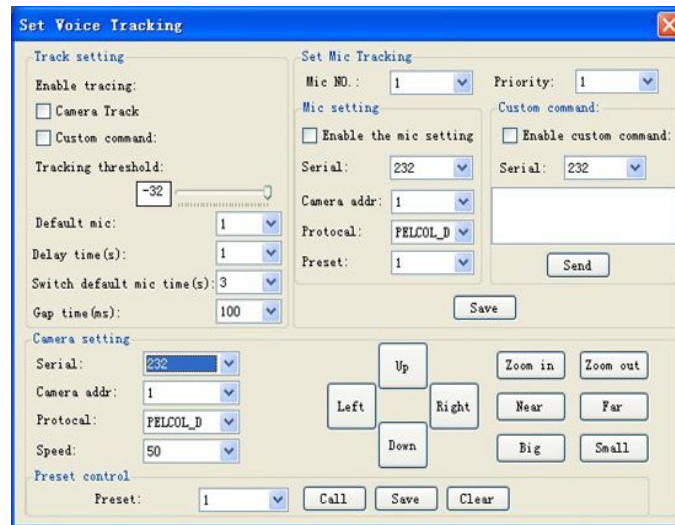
Set Voice Tracking

Track setting

Enable tracing:

Camera Track

Custom command:

Tracking threshold:

-32

Default mic: 1

Delay time(s): 1

Switch default mic time(s): 3

Gap time(ms): 100

Set Mic Tracking

Mic NO.: 1

Priority: 1

Mic setting

Enable the mic setting

Serial: 232

Camera addr: 1

Protocal: PELCOL_D

Preset: 1

Custom command:

Enable custom command:

Serial: 232

Send

Save

Camera setting

Serial: 232

Camera addr: 1

Protocal: PELCOL_D

Speed: 50

Up

Left

Right

Down

Zoom in

Zoom out

Near

Far

Big

Small

Preset control

Preset: 1

Call

Save

Clear